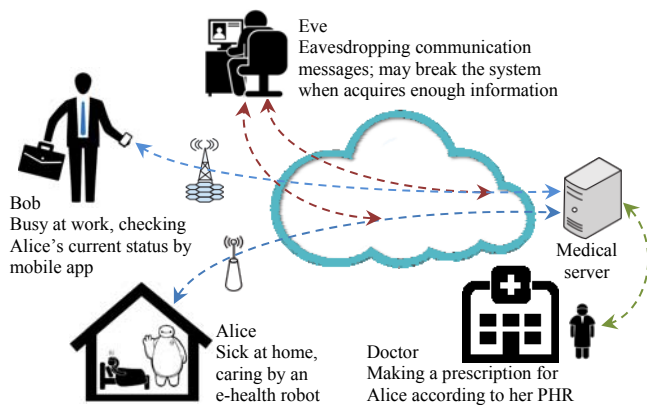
Eve
Eavesdropping communication messages; may break the system when acquires enough information

Bob
Busy at work, checking Alice's current status by mobile app

Medical server

Alice
Sick at home, caring by an e-health robot

Doctor
Making a prescription for Alice according to her PHR